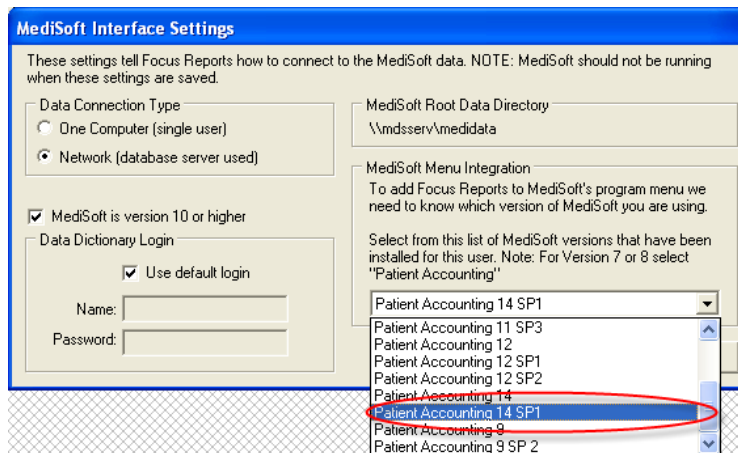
MediSoft Interface Settings

These settings tell Focus Reports how to connect to the MediSoft data. NOTE: MediSoft should not be running when these settings are saved.

Data Connection Type

One Computer (single user)

Network (database server used)

MediSoft Root Data Directory

\\mdsserv\medidata

MediSoft Menu Integration

To add Focus Reports to MediSoft's program menu we need to know which version of MediSoft you are using.

Select from this list of MediSoft versions that have been installed for this user. Note: For Version 7 or 8 select "Patient Accounting"

MediSoft is version 10 or higher

Data Dictionary Login

Use default login

Name:

Password:

Patient Accounting 14 SP1

Patient Accounting 11 SP3
Patient Accounting 12
Patient Accounting 12 SP1
Patient Accounting 12 SP2
Patient Accounting 14
Patient Accounting 14 SP1
Patient Accounting 9
Patient Accounting 9 SP 2